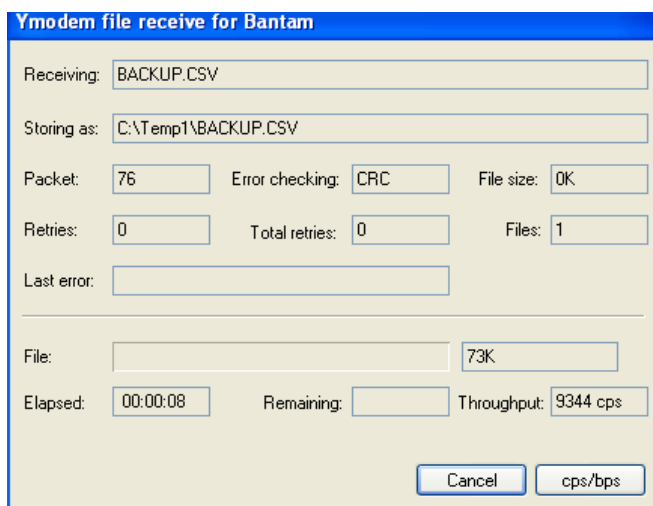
Ymodem file receive for Bantam

Receiving: BACKUP.CSV

Storing as: C:\Temp1\BACKUP.CSV

Packet: 76
Error checking: CRC
File size: 0K

Retries: 0
Total retries: 0
Files: 1

Last error:

File:
73K

Elapsed: 00:00:08
Remaining:
Throughput: 9344 cps

Cancel
cps/bps